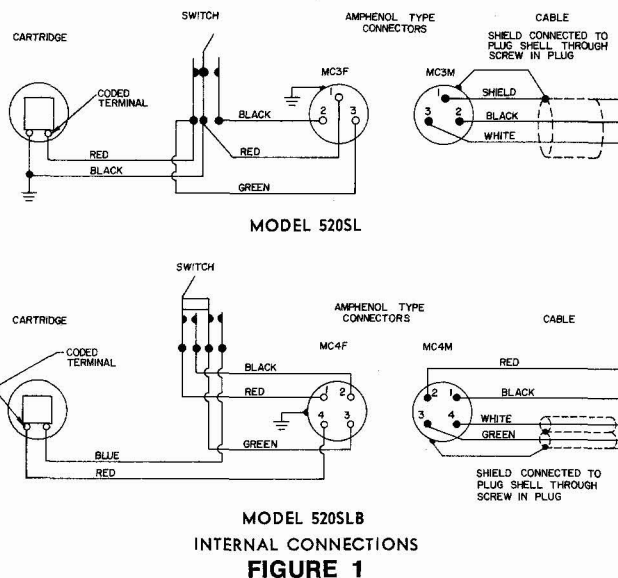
SWITCH

CARTRIDGE

AMPHENOL TYPE CONNECTORS

CABLE

SHIELD CONNECTED TO PLUG SHELL THROUGH SCREW IN PLUG

CODED TERMINAL

MC3F

MC3M

BLACK

1

2

3

1

3

2

SHIELD

BLACK

WHITE

RED

RED

BLACK

GREEN

MODEL 520SL

SWITCH

CARTRIDGE

AMPHENOL TYPE CONNECTORS

CABLE

CODED TERMINAL

MC4F

MC4M

BLACK

RED

1

2

4

3

RED

2

1

BLACK

3

4

WHITE

GREEN

GREEN

BLUE

RED

SHIELD CONNECTED TO PLUG SHELL THROUGH SCREW IN PLUG

MODEL 520SLB

INTERNAL CONNECTIONS

FIGURE 1